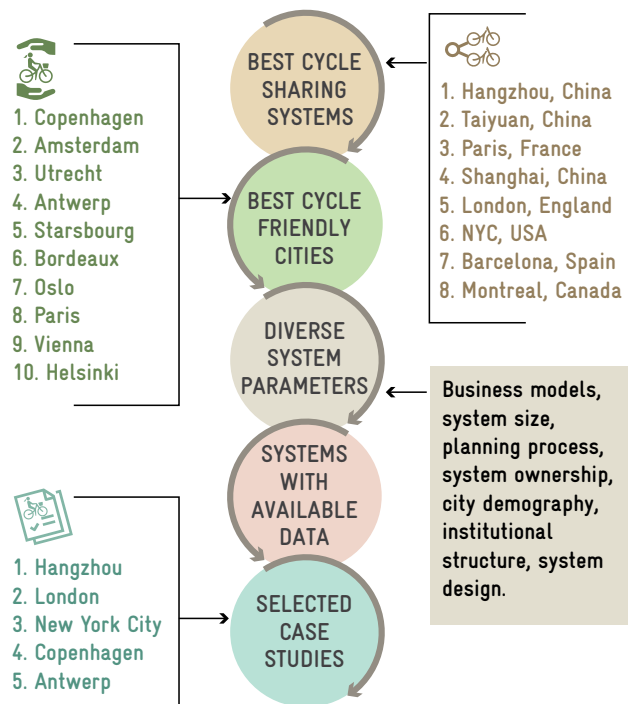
1. Copenhagen
2. Amsterdam
3. Utrecht
4. Antwerp
5. Starsbourg
6. Bordeaux
7. Oslo
8. Paris
9. Vienna
10. Helsinki

BEST CYCLE SHARING SYSTEMS

1. Hangzhou, China
2. Taiyuan, China
3. Paris, France
4. Shanghai, China
5. London, England
6. NYC, USA
7. Barcelona, Spain
8. Montreal, Canada

BEST CYCLE FRIENDLY CITIES

DIVERSE SYSTEM PARAMETERS

Business models, system size, planning process, system ownership, city demography, institutional structure, system design.

SYSTEMS WITH AVAILABLE DATA

1. Hangzhou
2. London
3. New York City
4. Copenhagen
5. Antwerp

SELECTED CASE STUDIES